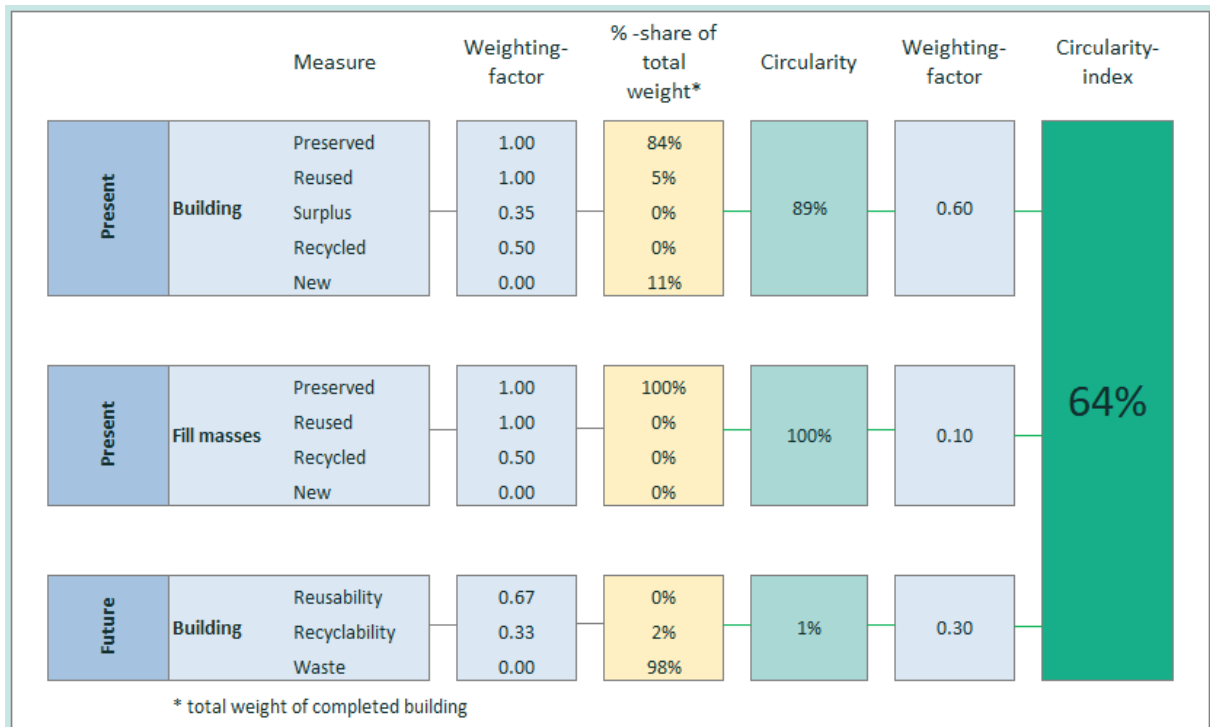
| | | Measure | Weighting-factor | % -share of total weight* | Circularity | Weighting-factor | Circularity-index |
|---|---|---|---|---|---|---|---|
| Present | Building | Preserved | 1.00 | 84% | 89% | 0.60 | 64% |
| | | Reused | 1.00 | 5% | | | |
| | | Surplus | 0.35 | 0% | | | |
| | | Recycled | 0.50 | 0% | | | |
| | | New | 0.00 | 11% | | | |
| Present | Fill masses | Preserved | 1.00 | 100% | 100% | 0.10 | |
| | | Reused | 1.00 | 0% | | | |
| | | Recycled | 0.50 | 0% | | | |
| | | New | 0.00 | 0% | | | |
| Future | Building | Reusability | 0.67 | 0% | 1% | 0.30 | |
| | | Recyclability | 0.33 | 2% | | | |
| | | Waste | 0.00 | 98% | | | |

* total weight of completed building